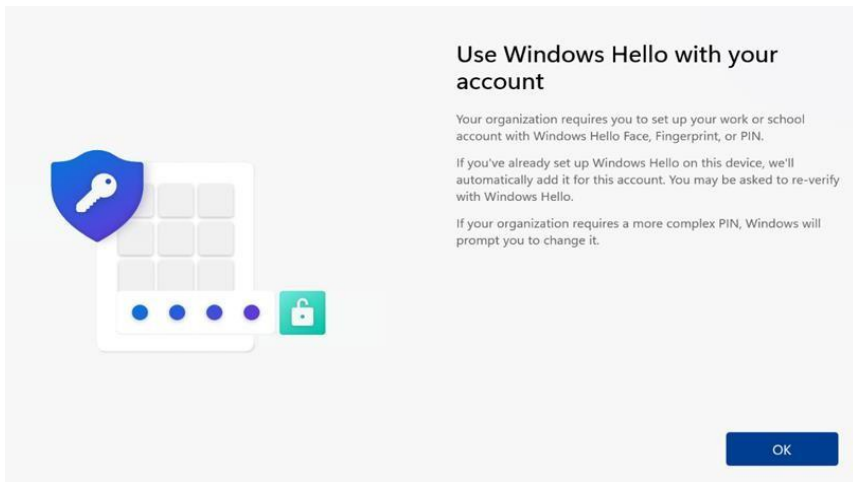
Use Windows Hello with your account

Your organization requires you to set up your work or school account with Windows Hello Face, Fingerprint, or PIN.

If you've already set up Windows Hello on this device, we'll automatically add it for this account. You may be asked to re-verify with Windows Hello.

If your organization requires a more complex PIN, Windows will prompt you to change it.

OK